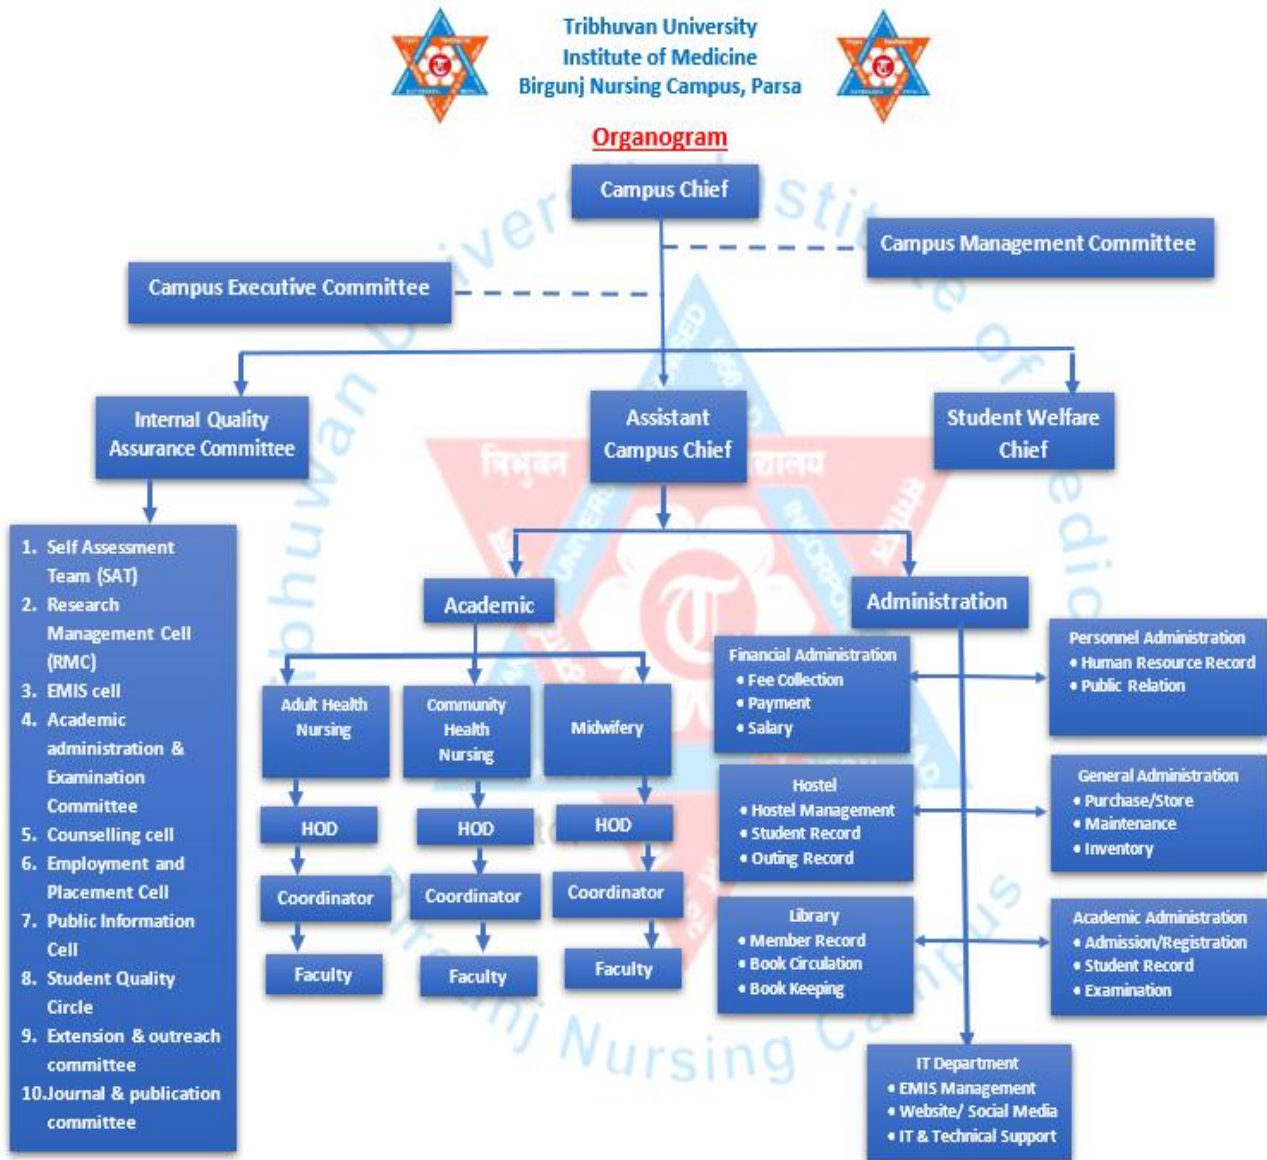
Tribhuvan University
Institute of Medicine
Birgunj Nursing Campus, Parsa

Organogram

Campus Chief

Campus Management Committee

Campus Executive Committee

Internal Quality Assurance Committee

Assistant Campus Chief

Student Welfare Chief

1. Self Assessment Team (SAT)
2. Research Management Cell (RMC)
3. EMIS cell
4. Academic administration & Examination Committee
5. Counselling cell
6. Employment and Placement Cell
7. Public Information Cell
8. Student Quality Circle
9. Extension & outreach committee
10. Journal & publication committee

Academic

Administration

Adult Health Nursing

Community Health Nursing

Midwifery

HOD

HOD

HOD

Coordinator

Coordinator

Coordinator

Faculty

Faculty

Faculty

Financial Administration
• Fee Collection
• Payment
• Salary

Hostel
• Hostel Management
• Student Record
• Outing Record

Library
• Member Record
• Book Circulation
• Book Keeping

Personnel Administration
• Human Resource Record
• Public Relation

General Administration
• Purchase/Store
• Maintenance
• Inventory

Academic Administration
• Admission/Registration
• Student Record
• Examination

IT Department
• EMIS Management
• Website/ Social Media
• IT & Technical Support